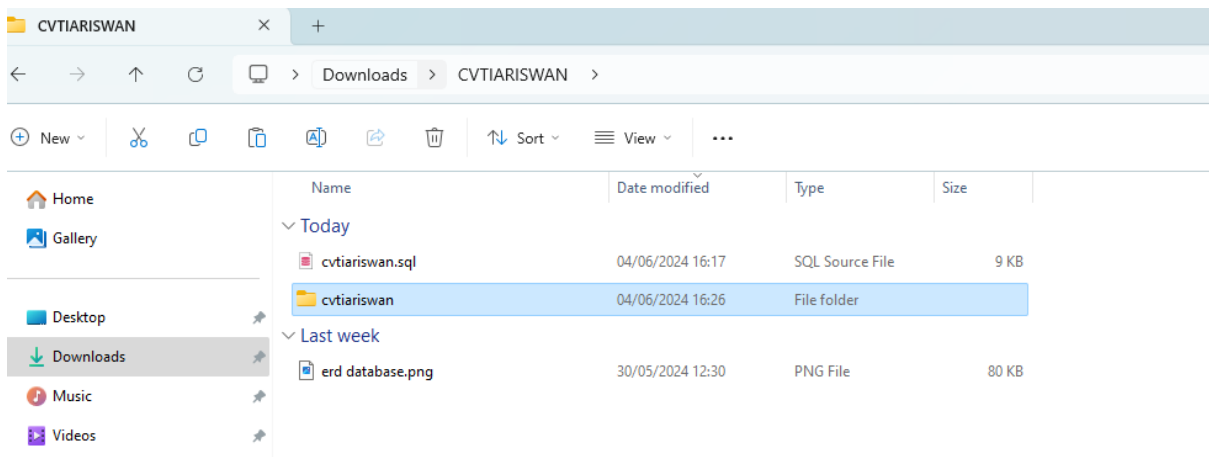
CVTIARISWAN ×

+

Downloads > CVTIARISWAN >

New

Sort

View

...

Home

Gallery

Desktop

Downloads

Music

Videos

| Name | Date modified | Type | Size |
|---|---|---|---|
| Today | | | |
| cvtiariswan.sql | 04/06/2024 16:17 | SQL Source File | 9 KB |
| cvtiariswan | 04/06/2024 16:26 | File folder | |
| Last week | | | |
| erd database.png | 30/05/2024 12:30 | PNG File | 80 KB |